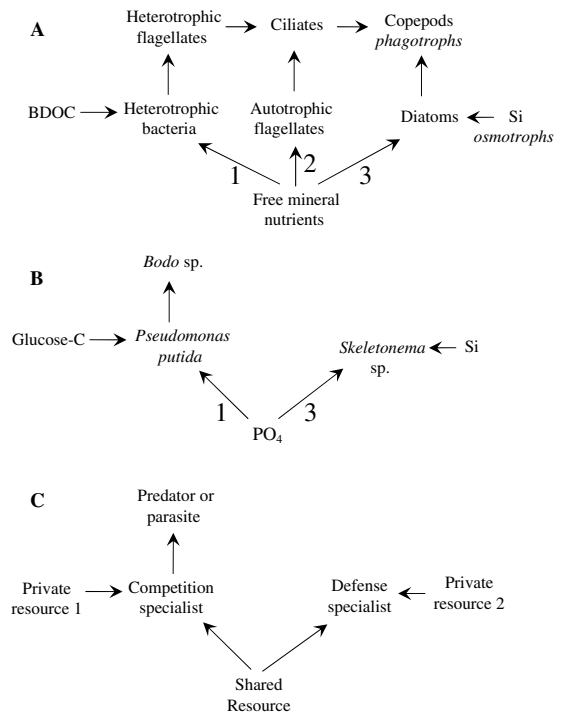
A

Heterotrophic flagellates → Ciliates → Copepods *phagotrophs*

BDOC → Heterotrophic bacteria

Autotrophic flagellates

Diatoms ← Si *osmotrophs*

1 2 3

Free mineral nutrients

B

*Bodo* sp.

Glucose-C → *Pseudomonas putida*

*Skeletonema* sp. ← Si

1 3

$PO_4$

C

Predator or parasite

Private resource 1 → Competition specialist

Defense specialist ← Private resource 2

Shared Resource